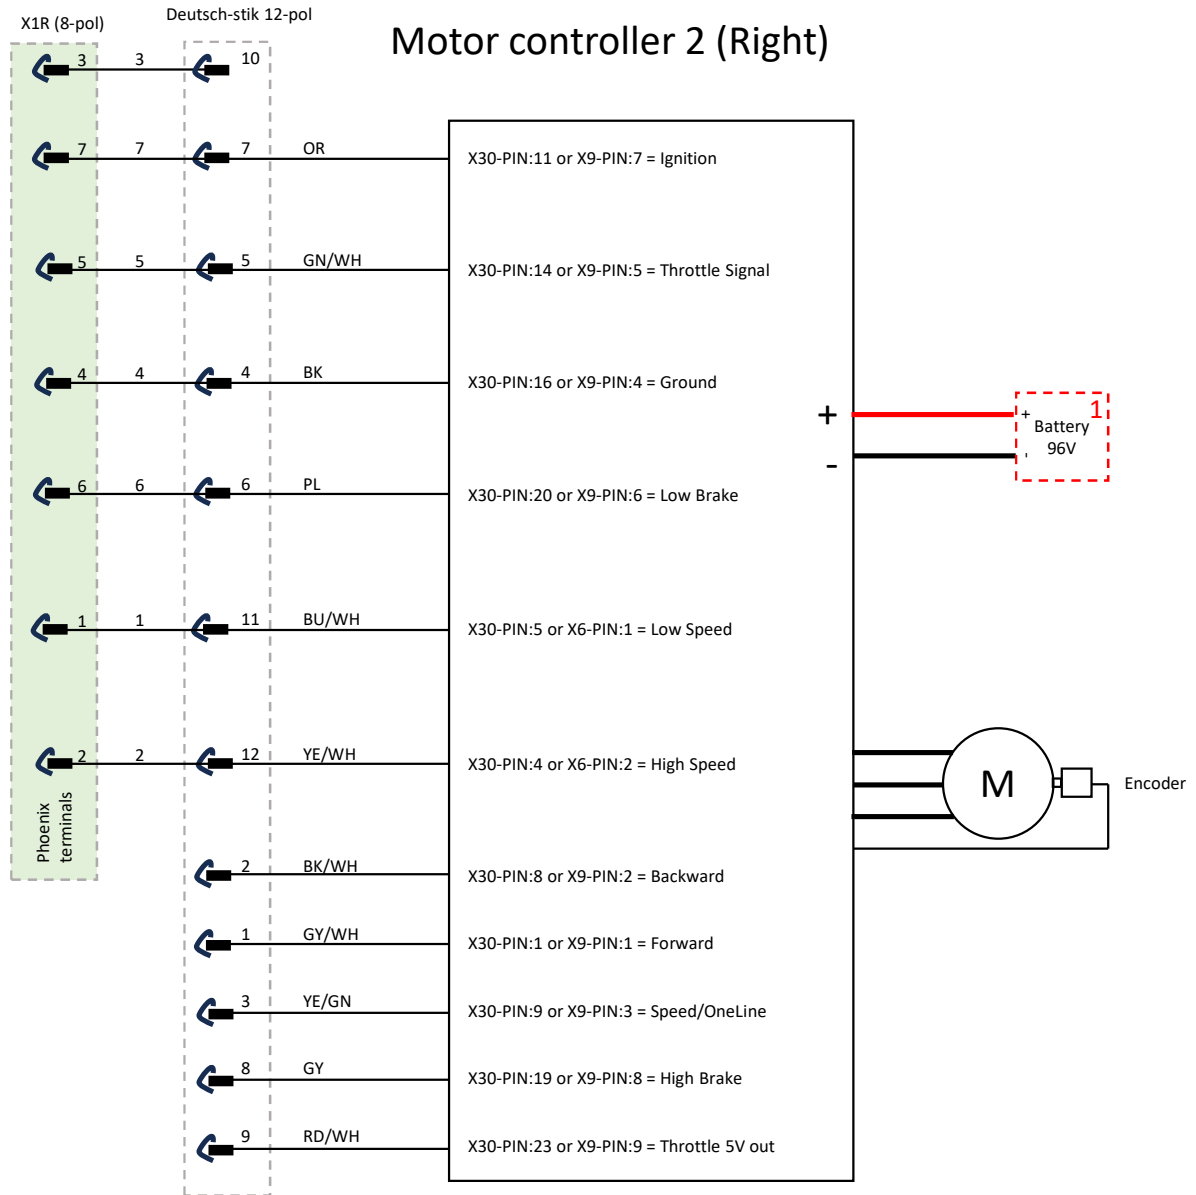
X1R (8-pol)

Deutsch-stik 12-pol

Motor controller 2 (Right)

3 3 10

7 7 7 OR X30-PIN:11 or X9-PIN:7 = Ignition

5 5 5 GN/WH X30-PIN:14 or X9-PIN:5 = Throttle Signal

4 4 4 BK X30-PIN:16 or X9-PIN:4 = Ground

+

-

+ Battery 96V

1

6 6 6 PL X30-PIN:20 or X9-PIN:6 = Low Brake

1 1 11 BU/WH X30-PIN:5 or X6-PIN:1 = Low Speed

2 2 12 YE/WH X30-PIN:4 or X6-PIN:2 = High Speed

M

Encoder

Phoenix terminals

2 BK/WH X30-PIN:8 or X9-PIN:2 = Backward

1 GY/WH X30-PIN:1 or X9-PIN:1 = Forward

3 YE/GN X30-PIN:9 or X9-PIN:3 = Speed/OneLine

8 GY X30-PIN:19 or X9-PIN:8 = High Brake

9 RD/WH X30-PIN:23 or X9-PIN:9 = Throttle 5V out